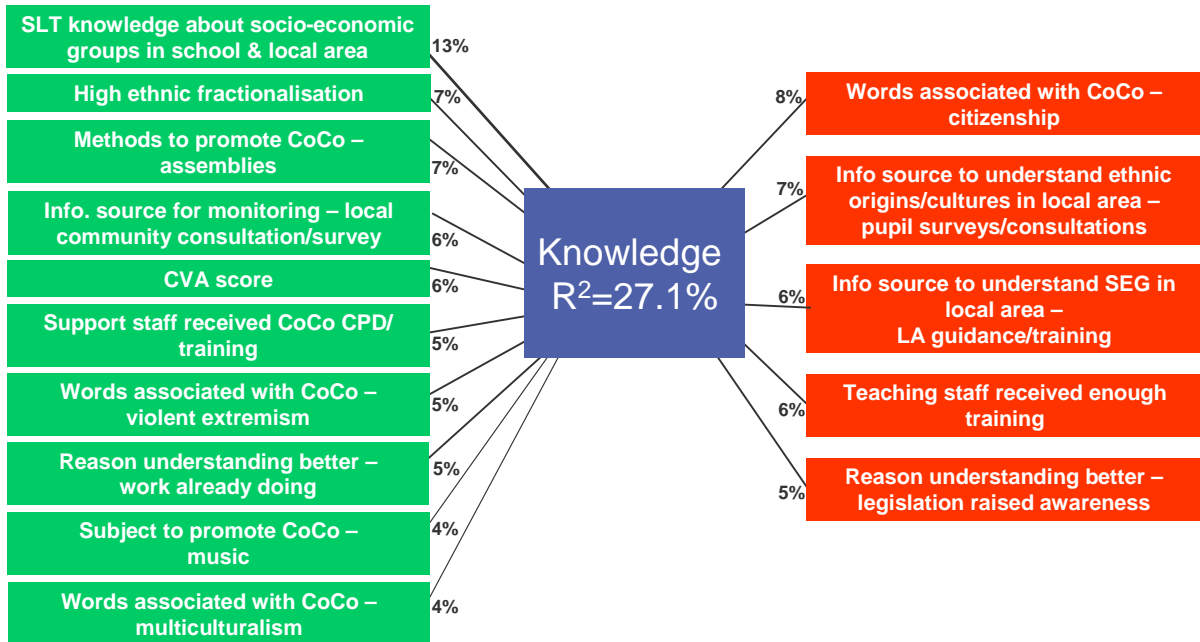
SLT knowledge about socio-economic groups in school & local area
13%

High ethnic fractionalisation
7%

Methods to promote CoCo – assemblies
7%

Info. source for monitoring – local community consultation/survey
6%

CVA score
6%

Support staff received CoCo CPD/ training
5%

Words associated with CoCo – violent extremism
5%

Reason understanding better – work already doing
5%

Subject to promote CoCo – music
4%

Words associated with CoCo – multiculturalism
4%

Knowledge
$R^2$=27.1%

8%
Words associated with CoCo – citizenship

7%
Info source to understand ethnic origins/cultures in local area – pupil surveys/consultations

6%
Info source to understand SEG in local area – LA guidance/training

6%
Teaching staff received enough training

5%
Reason understanding better – legislation raised awareness